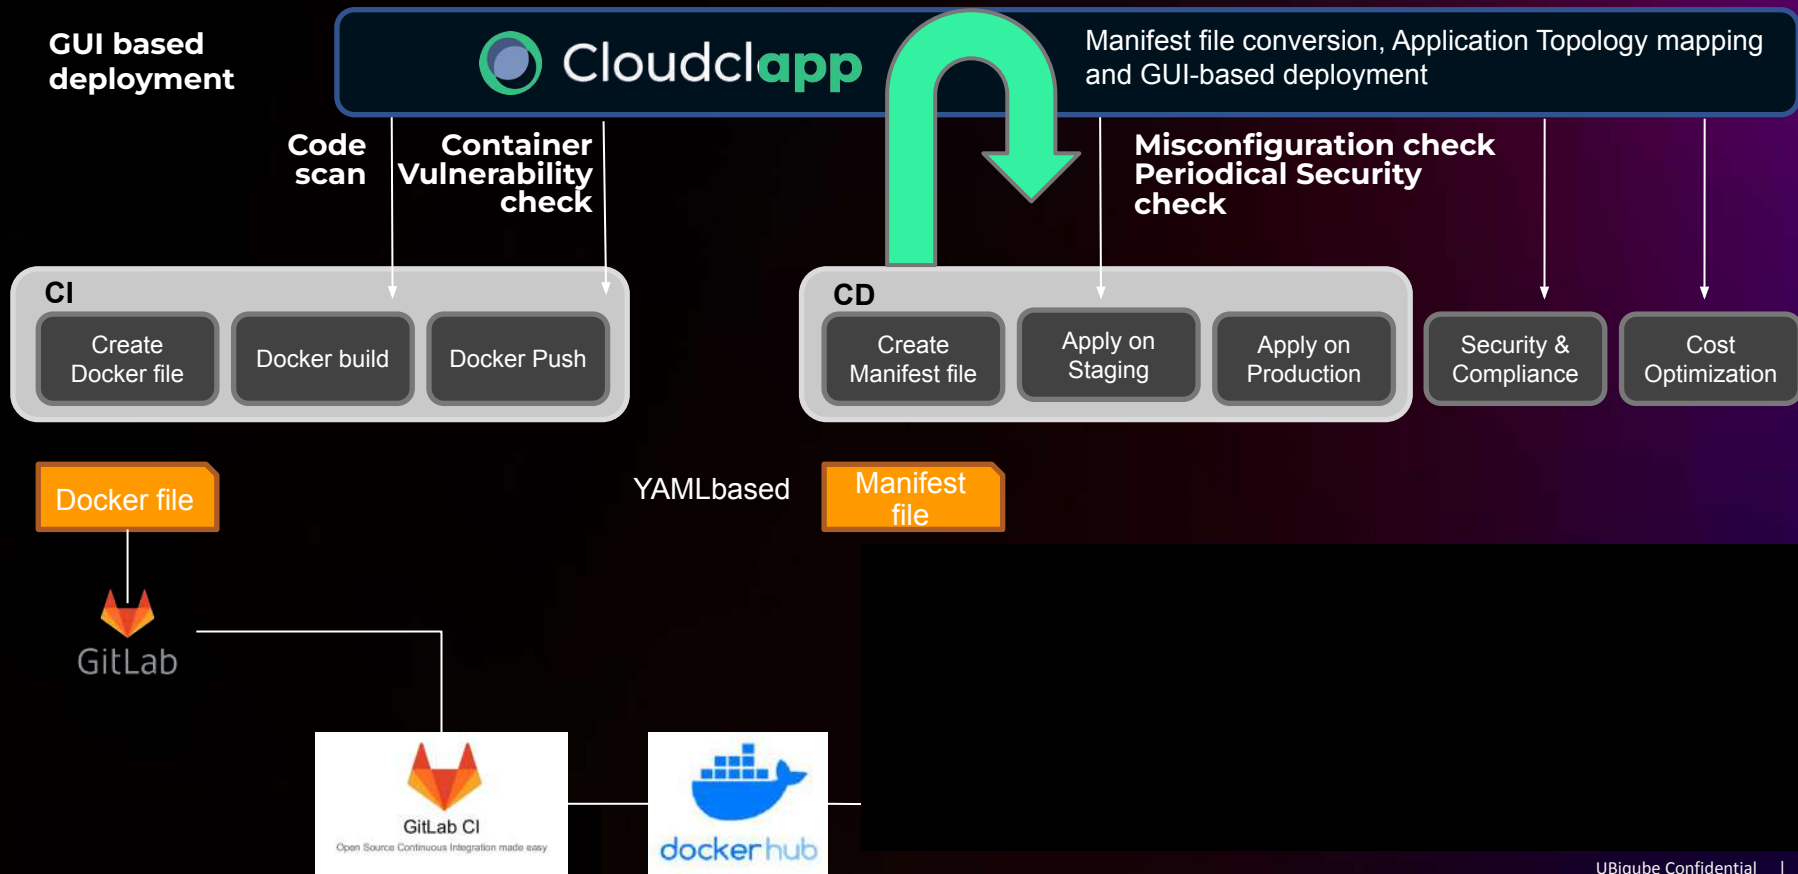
GUI based deployment

Cloudclapp

Manifest file conversion, Application Topology mapping and GUI-based deployment

Code scan

Container Vulnerability check

Misconfiguration check
Periodical Security check

CI

Create Docker file

Docker build

Docker Push

CD

Create Manifest file

Apply on Staging

Apply on Production

Security & Compliance

Cost Optimization

Docker file

YAMLbased

Manifest file

GitLab

GitLab CI
Open Source Continuous Integration made easy

docker hub

UBiqube Confidential |